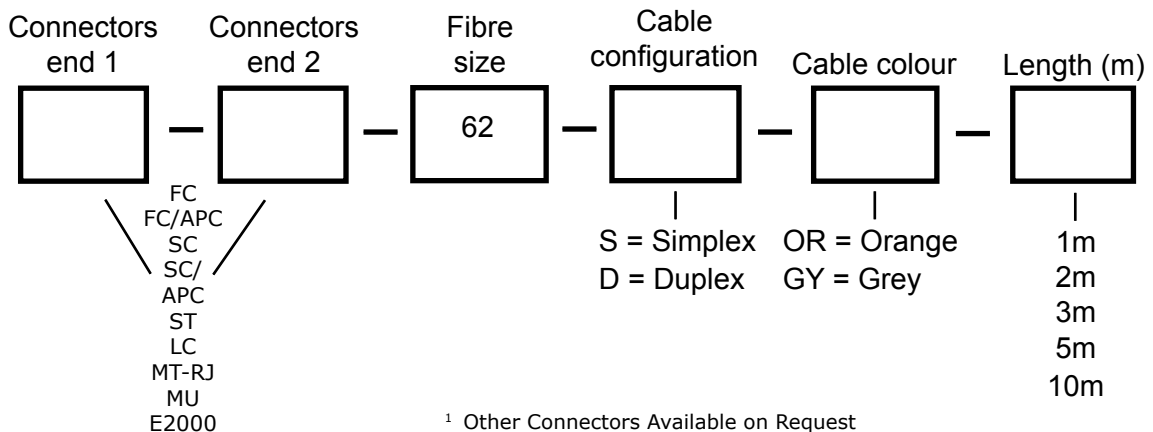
Connectors end 1

Connectors end 2

Fibre size

Cable configuration

Cable colour

Length (m)

–

–

62

–

–

–

FC
FC/APC
SC
SC/
APC
ST
LC
MT-RJ
MU
E2000

S = Simplex
D = Duplex

OR = Orange
GY = Grey

1m
2m
3m
5m
10m

$^1$ Other Connectors Available on Request